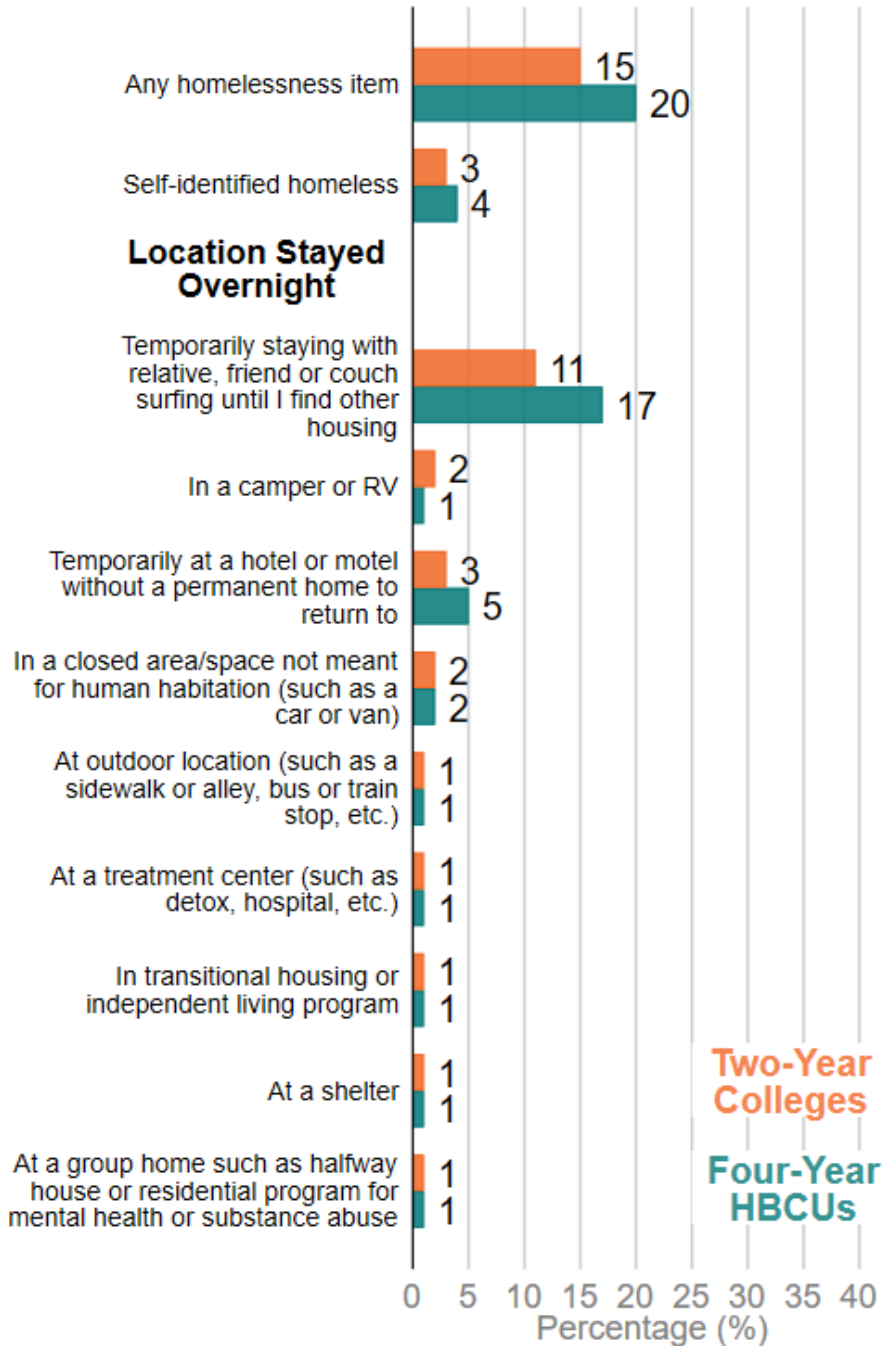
Any homelessness item 15 20

Self-identified homeless 3 4

Location Stayed Overnight

Temporarily staying with relative, friend or couch surfing until I find other housing 11 17

In a camper or RV 2 1

Temporarily at a hotel or motel without a permanent home to return to 3 5

In a closed area/space not meant for human habitation (such as a car or van) 2 2

At outdoor location (such as a sidewalk or alley, bus or train stop, etc.) 1 1

At a treatment center (such as detox, hospital, etc.) 1 1

In transitional housing or independent living program 1 1

At a shelter 1 1

At a group home such as halfway house or residential program for mental health or substance abuse 1 1

Two-Year Colleges

Four-Year HBCUs

0 5 10 15 20 25 30 35 40

Percentage (%)